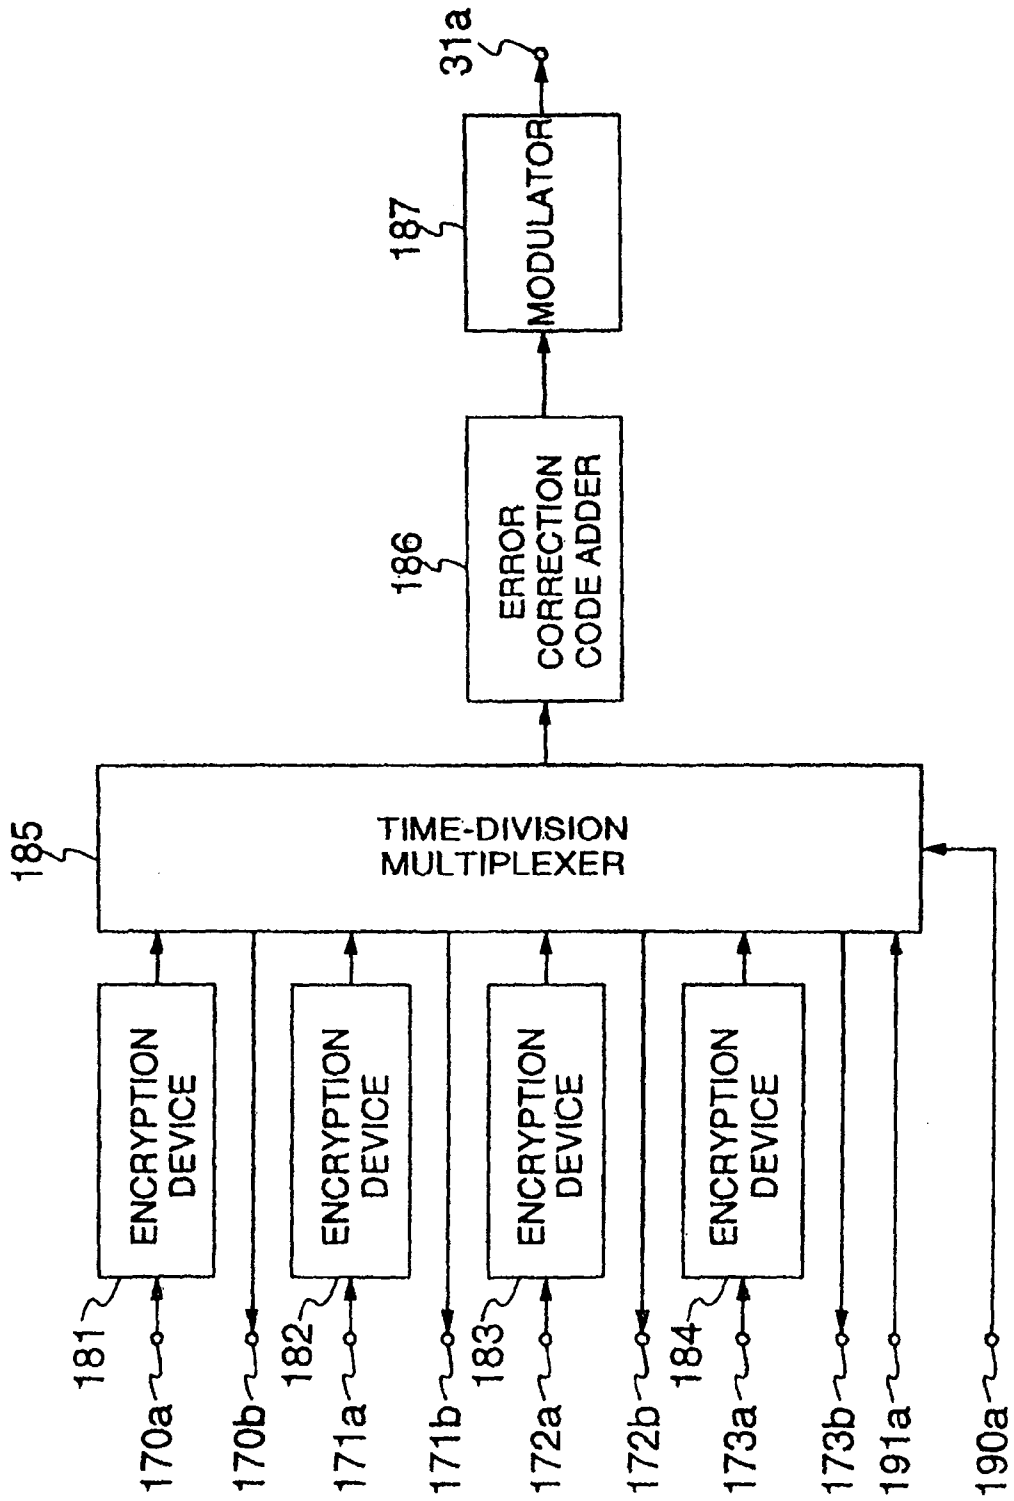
31a

187

MODULATOR

186

ERROR CORRECTION CODE ADDER

185

TIME-DIVISION MULTIPLEXER

181

ENCRYPTION DEVICE

182

ENCRYPTION DEVICE

183

ENCRYPTION DEVICE

184

ENCRYPTION DEVICE

170a

170b

171a

171b

172a

172b

173a

173b

191a

190a